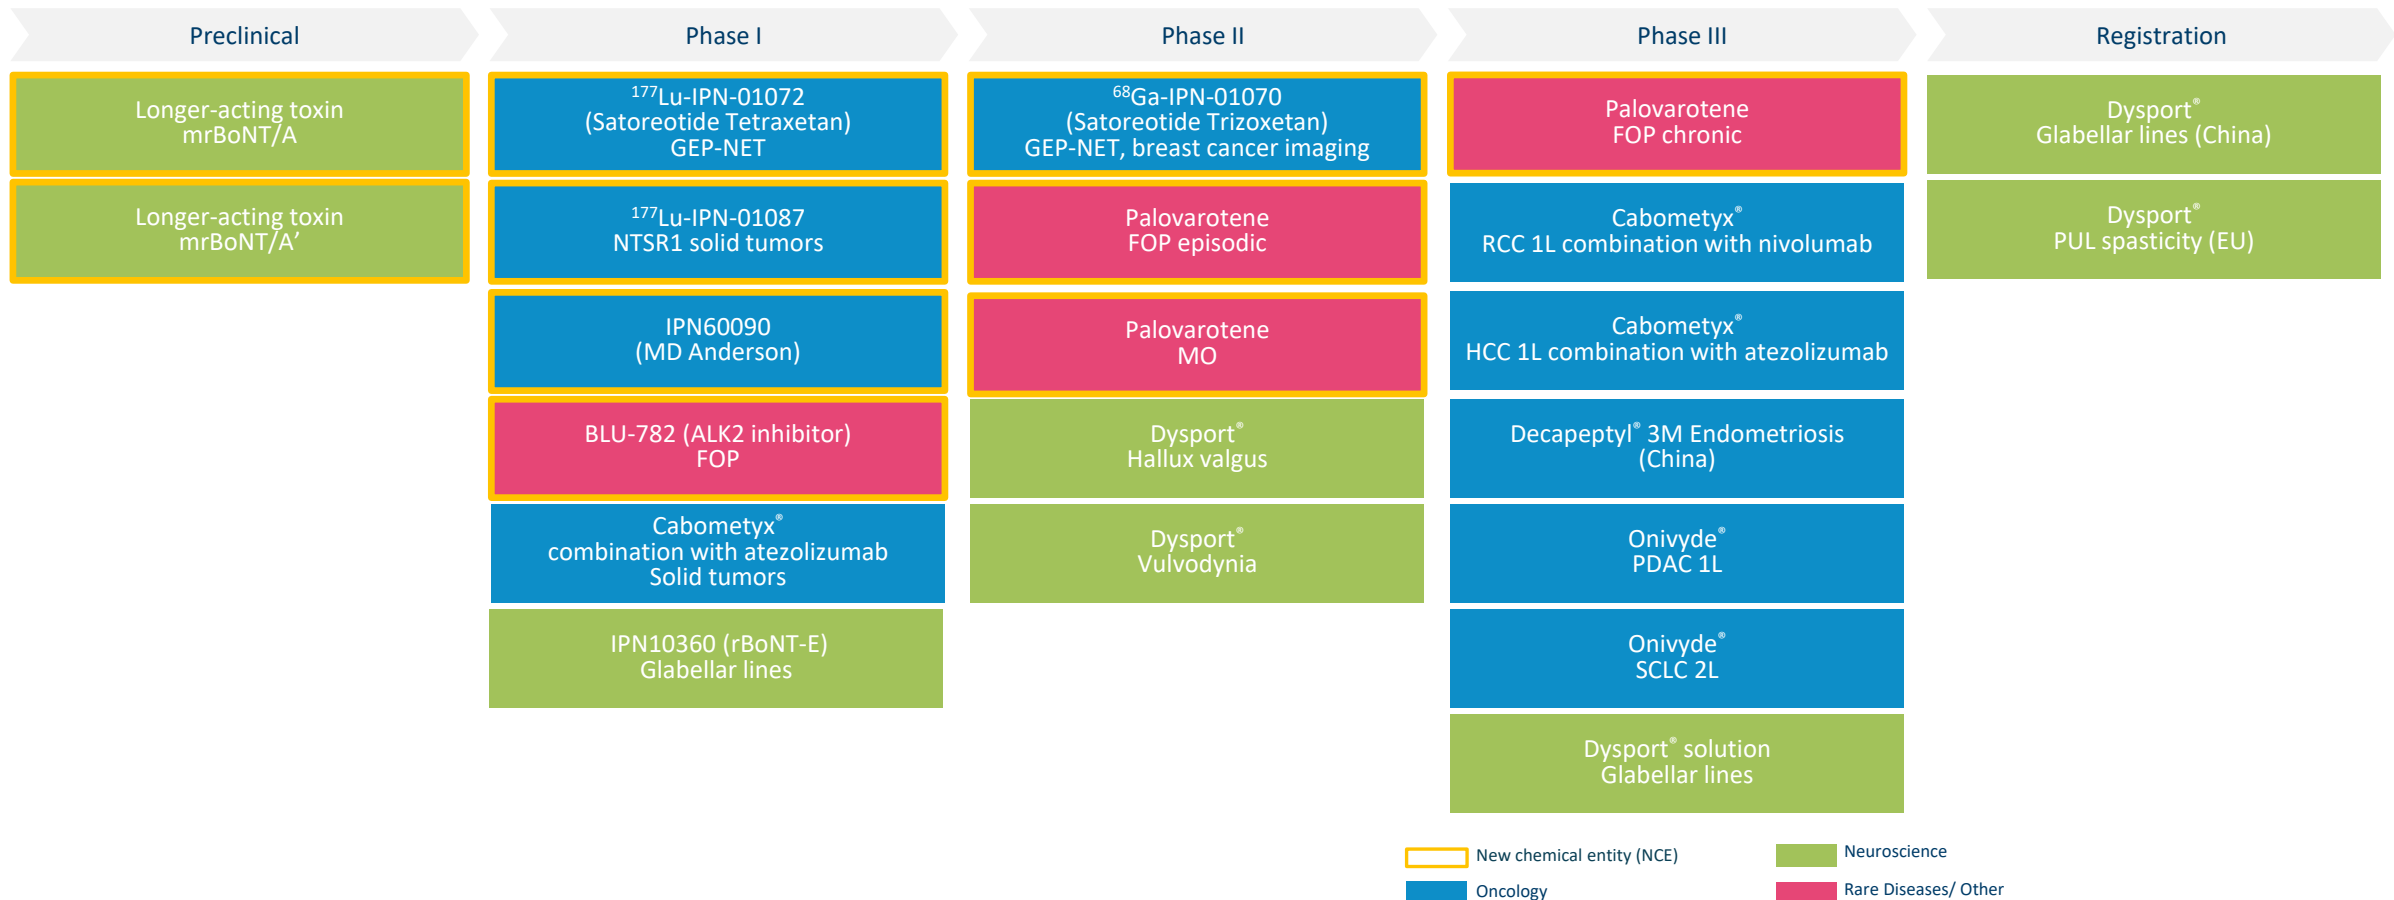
Preclinical

Longer-acting toxin mrBoNT/A

Longer-acting toxin mrBoNT/A’

Phase I

$^{177}$Lu-IPN-01072 (Satoreotide Tetraxetan) GEP-NET

$^{177}$Lu-IPN-01087 NTSR1 solid tumors

IPN60090 (MD Anderson)

BLU-782 (ALK2 inhibitor) FOP

Cabometyx® combination with atezolizumab Solid tumors

IPN10360 (rBoNT-E) Glabellar lines

Phase II

$^{68}$Ga-IPN-01070 (Satoreotide Trizoxetan) GEP-NET, breast cancer imaging

Palovarotene FOP episodic

Palovarotene MO

Dysport® Hallux valgus

Dysport® Vulvodynia

Phase III

Palovarotene FOP chronic

Cabometyx® RCC 1L combination with nivolumab

Cabometyx® HCC 1L combination with atezolizumab

Decapeptyl® 3M Endometriosis (China)

Onivyde® PDAC 1L

Onivyde® SCLC 2L

Dysport® solution Glabellar lines

Registration

Dysport® Glabellar lines (China)

Dysport® PUL spasticity (EU)

New chemical entity (NCE)

Neuroscience

Oncology

Rare Diseases/ Other